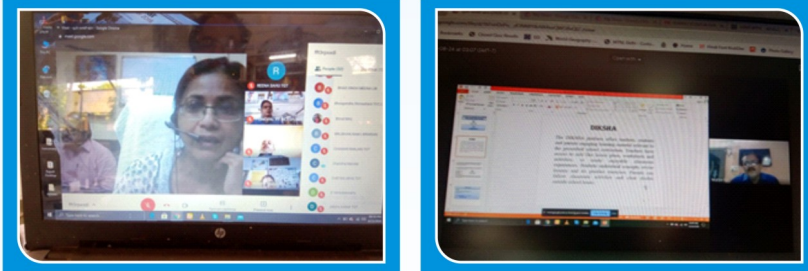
DIKSHA

The DIKSHA platform offers teachers, students and parents engaging learning material relevant to the prescribed school curriculum. Teachers have access to aids like lesson plans, worksheets and activities, to create enjoyable classroom experiences. Students understand concepts, revise lessons and do practice exercises. Parents can follow classroom activities and clear doubts outside school hours.